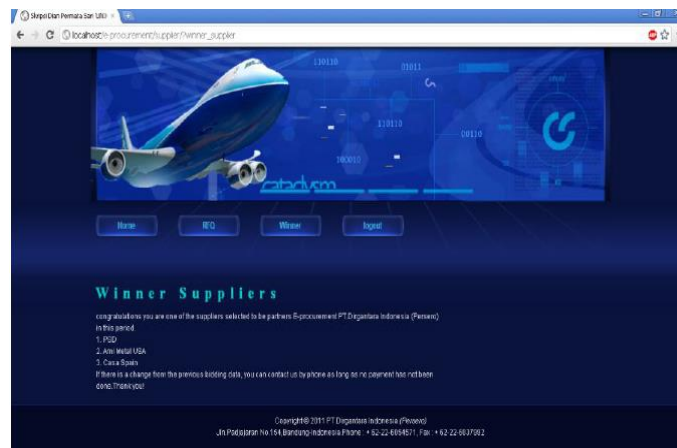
Sisipan Dan Pemasa Sari UNI ×

localhost/e-procurement/supplier/?/winner_supplier

110110

01011

110110

00110

100010

Home

RFQ

Winner

logout

Winner Suppliers

congratulations you are one of the suppliers selected to be partners E-procurement PT.Dirgantara Indonesia (Persero) in this period.
1. PGD
2. Ami Metal USA
3. Casa Spain
If there is a change from the previous bidding data, you can contact us by phone as long as no payment has not been done.Thankyou!

Copyright© 2011 PT Dirgantara Indonesia (Persero)
Jln Pajajaran No.154,Bandung Indonesia Phone : + 62-22-6054571, Fax : + 62-22-6037992